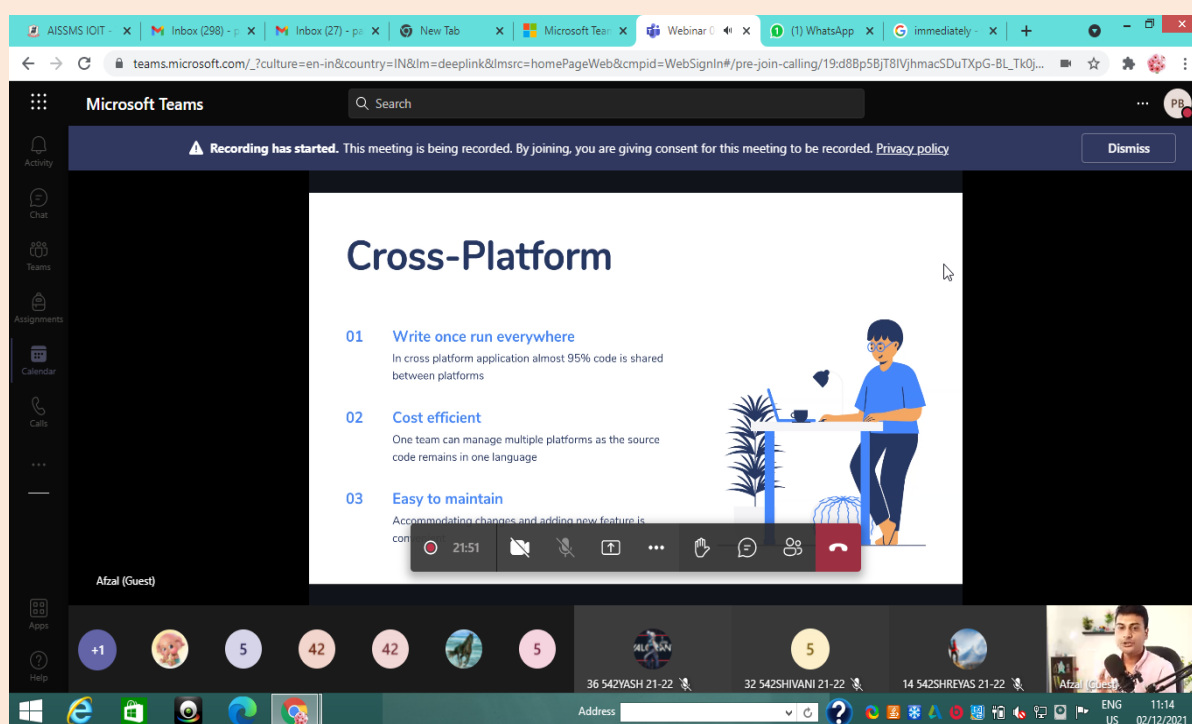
AISSMS IOIT - × Inbox (298) - × Inbox (27) - × New Tab × Microsoft Tea × Webinar × (1) WhatsApp × immediately - ×

teams.microsoft.com/_?culture=en-in&country=IN&lm=deeplink&lmsrc=homePageWeb&cmpid=WebSignIn#/pre-join-calling/19:d8Bp5BjT8IVjhmacSDuTXpG-BL_Tk0j...

Microsoft Teams

Search

PB

Activity

Chat

Teams

Assignments

Calendar

Calls

...

Apps

Help

Recording has started. This meeting is being recorded. By joining, you are giving consent for this meeting to be recorded. Privacy policy

Dismiss

Cross-Platform

01 Write once run everywhere
In cross platform application almost 95% code is shared between platforms

02 Cost efficient
One team can manage multiple platforms as the source code remains in one language

03 Easy to maintain
Accommodating changes and adding new feature is con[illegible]

21:51

Afzal (Guest)

+1 5 42 42 5

36 542YASH 21-22

5

32 542SHIVANI 21-22

14 542SHREYAS 21-22

Afzal (Guest)

Address

ENG US

11:14
02/12/2021